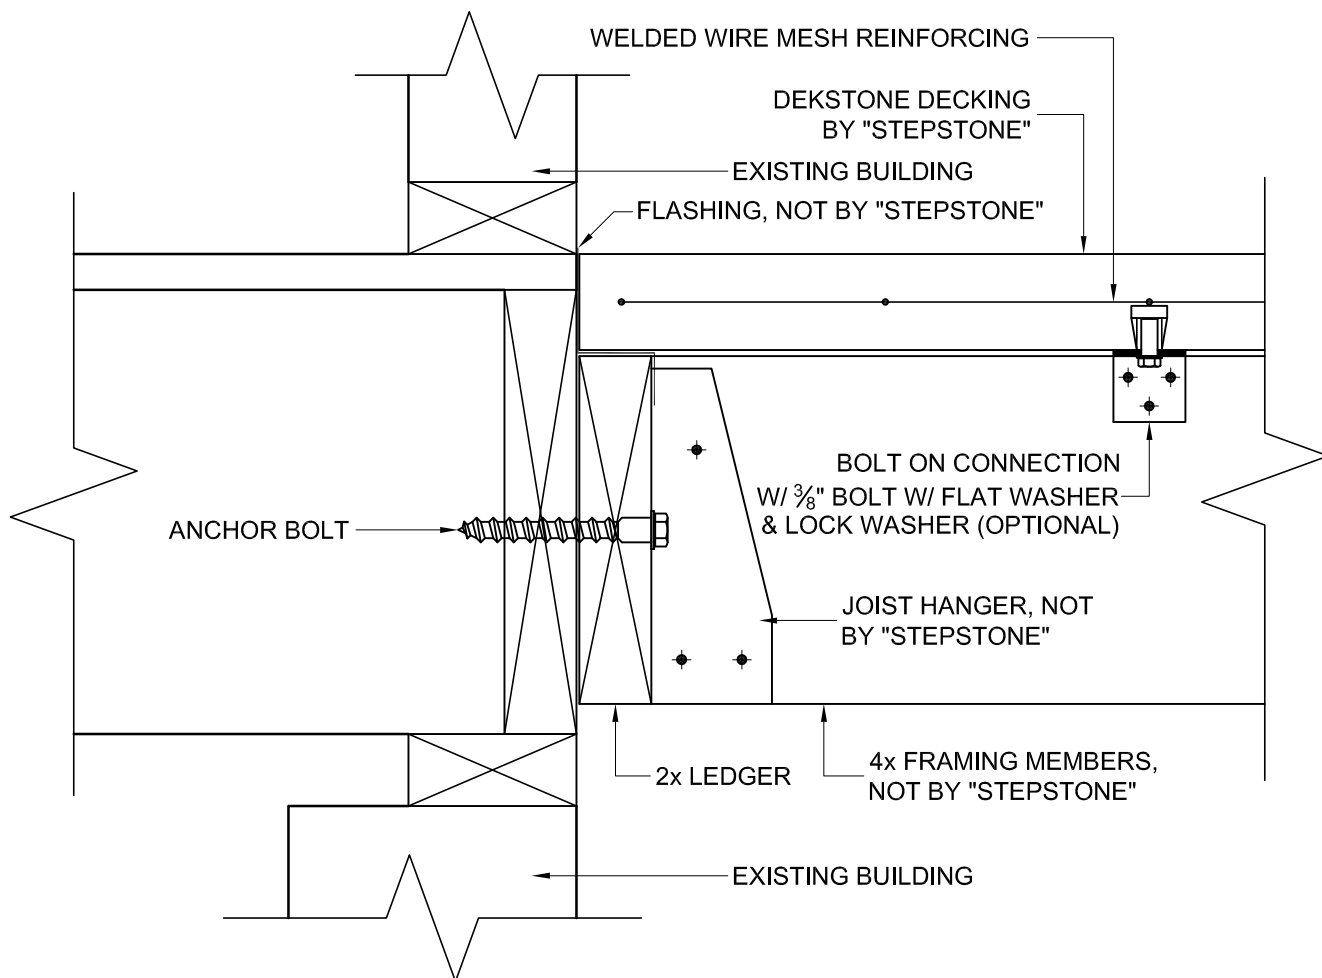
WELDED WIRE MESH REINFORCING

DEKSTONE DECKING BY "STEPSTONE"

EXISTING BUILDING

FLASHING, NOT BY "STEPSTONE"

BOLT ON CONNECTION W/ $\frac{3}{8}$" BOLT W/ FLAT WASHER & LOCK WASHER (OPTIONAL)

ANCHOR BOLT

JOIST HANGER, NOT BY "STEPSTONE"

2x LEDGER

4x FRAMING MEMBERS, NOT BY "STEPSTONE"

EXISTING BUILDING